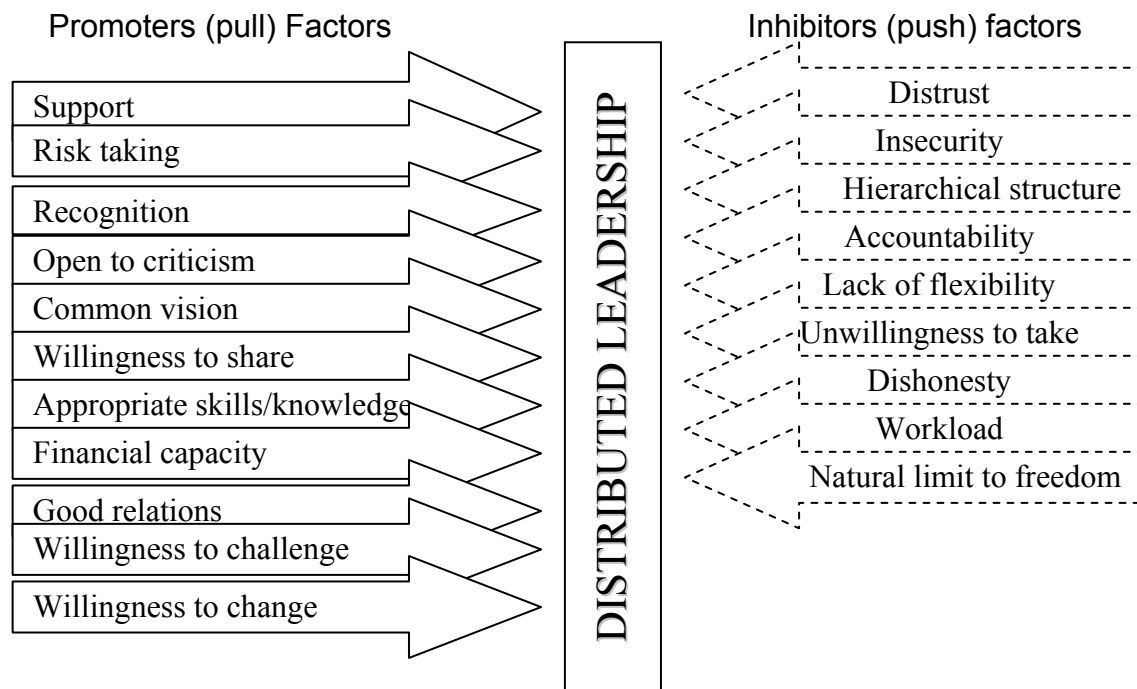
Promoters (pull) Factors

Support
Risk taking
Recognition
Open to criticism
Common vision
Willingness to share
Appropriate skills/knowledge
Financial capacity
Good relations
Willingness to challenge
Willingness to change

DISTRIBUTED LEADERSHIP

Inhibitors (push) factors

Distrust
Insecurity
Hierarchical structure
Accountability
Lack of flexibility
Unwillingness to take
Dishonesty
Workload
Natural limit to freedom